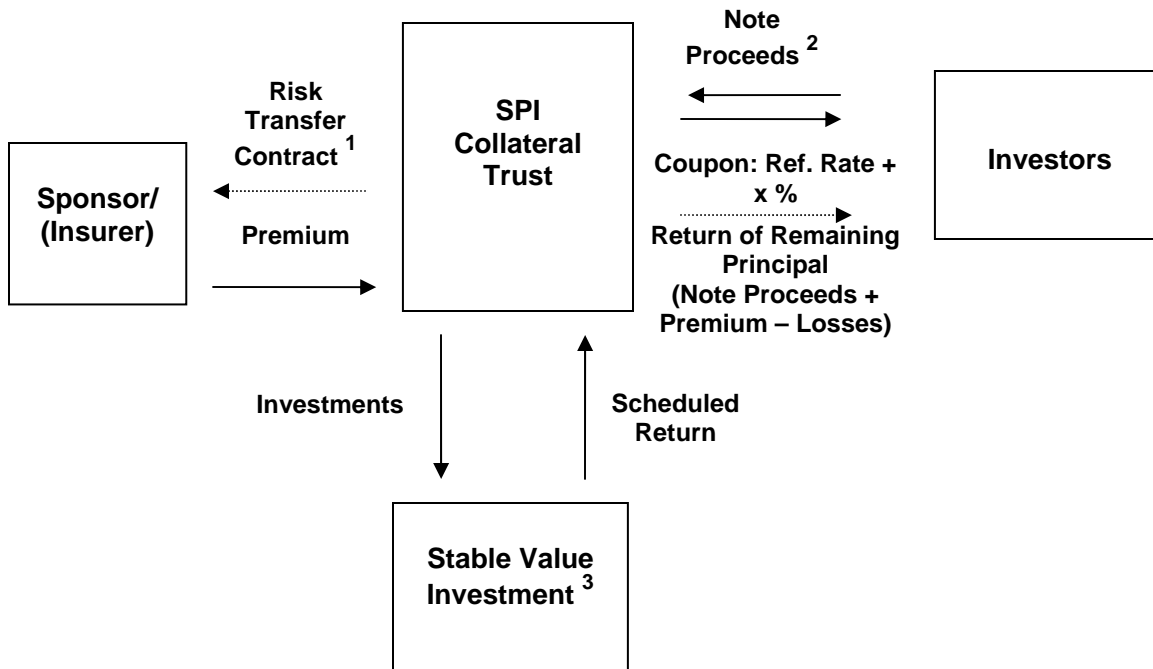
Note Proceeds $^{2}$

Risk Transfer Contract $^{1}$

SPI Collateral Trust

Investors

Coupon: Ref. Rate + x %

Sponsor/ (Insurer)

Premium

Return of Remaining Principal (Note Proceeds + Premium – Losses)

Investments

Scheduled Return

Stable Value Investment $^{3}$